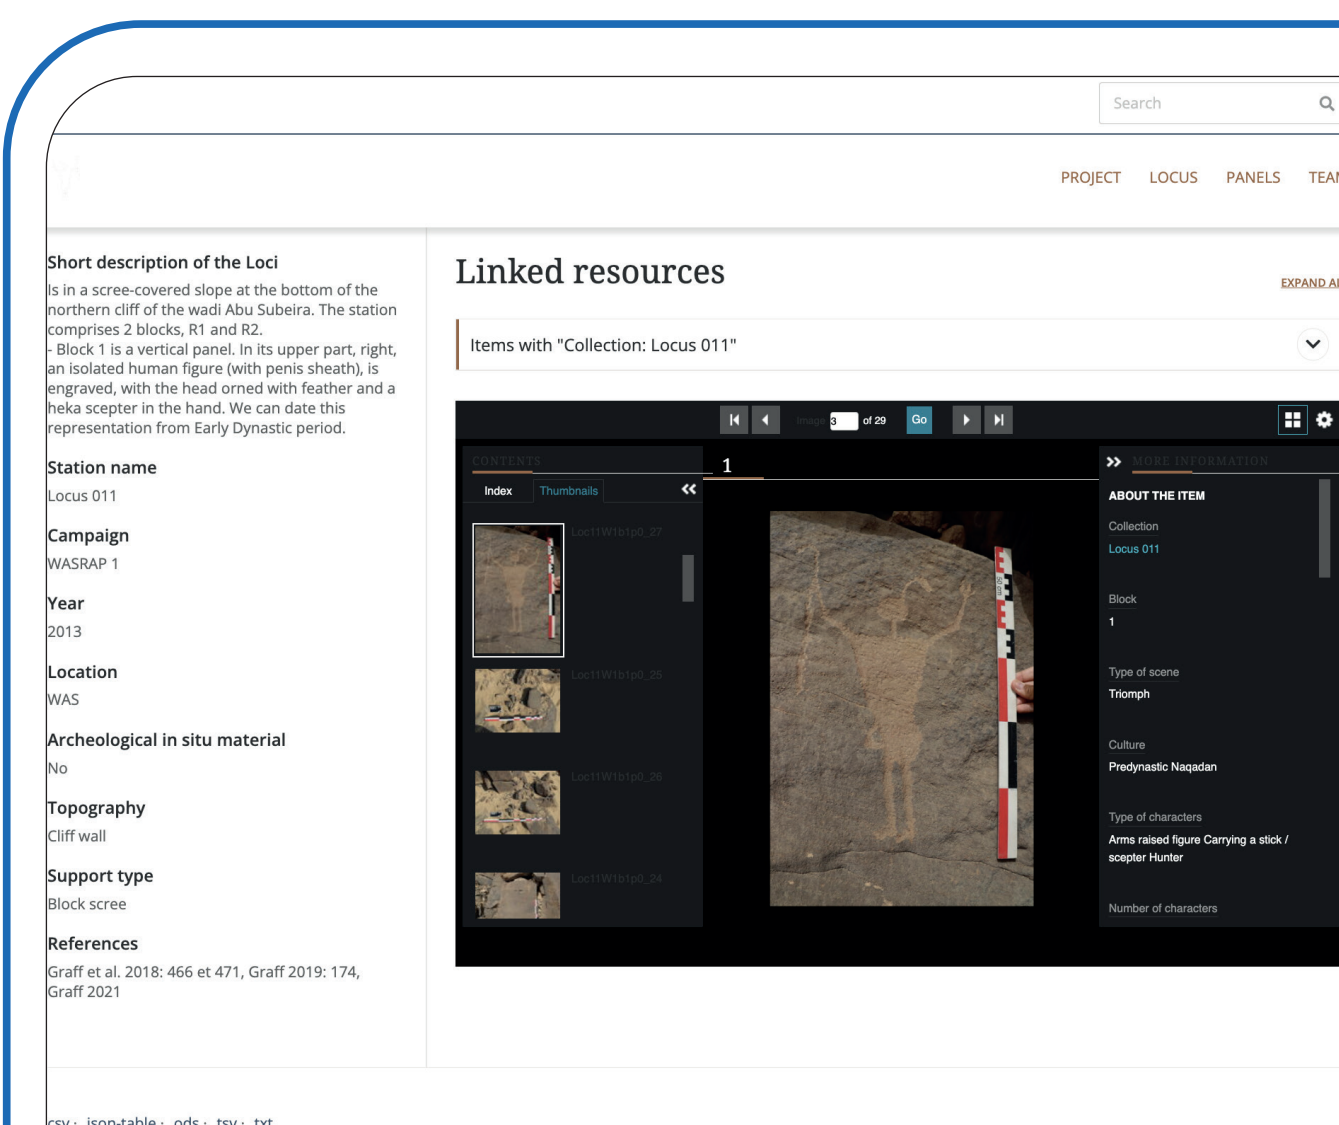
Search

PROJECT LOCUS PANELS TEA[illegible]

Short description of the Loci
Is in a scree-covered slope at the bottom of the northern cliff of the wadi Abu Subeira. The station comprises 2 blocks, R1 and R2.
- Block 1 is a vertical panel. In its upper part, right, an isolated human figure (with penis sheath), is engraved, with the head orned with feather and a heka scepter in the hand. We can date this representation from Early Dynastic period.

Station name
Locus 011

Campaign
WASRAP 1

Year
2013

Location
WAS

Archeological in situ material
No

Topography
Cliff wall

Support type
Block scree

References
Graff et al. 2018: 466 et 471, Graff 2019: 174, Graff 2021

Linked resources

EXPAND A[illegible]

Items with "Collection: Locus 011"

Image 3 of 29 Go

CONTENTS

Index Thumbnails

Loc11W1b1p0_27

Loc11W1b1p0_25

Loc11W1b1p0_26

Loc11W1b1p0_24

1

MORE INFORMATION

ABOUT THE ITEM

Collection
Locus 011

Block
1

Type of scene
Triomph

Culture
Predynastic Naqadan

Type of characters
Arms raised figure Carrying a stick / scepter Hunter

Number of characters

csv · json-table · ods · tsv · txt